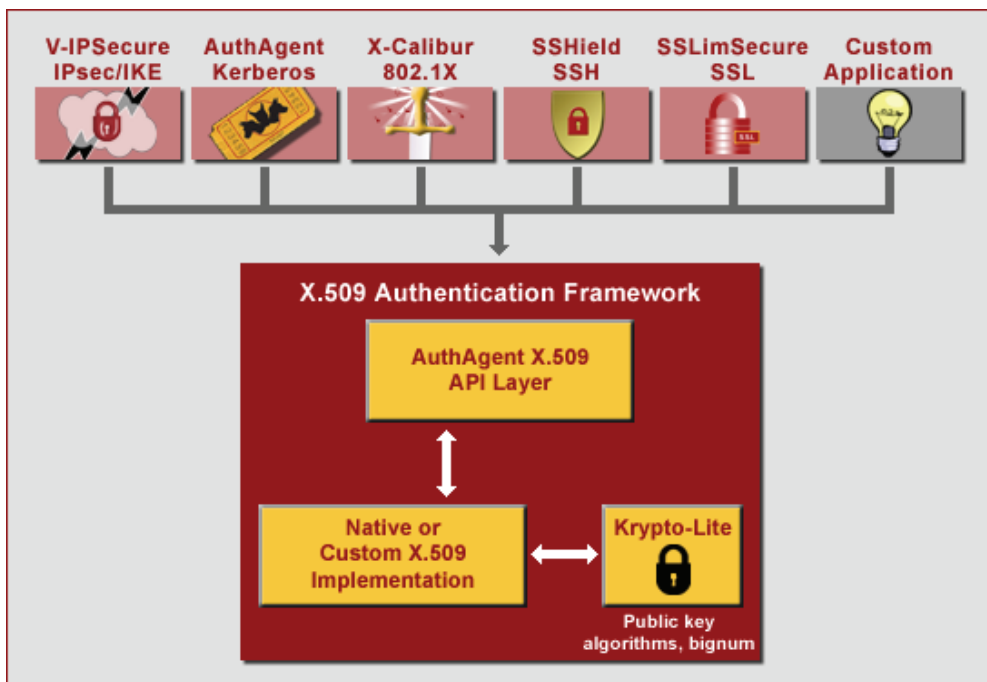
V-IPSecure
IPsec/IKE

AuthAgent
Kerberos

X-Calibur
802.1X

SSHield
SSH

SSLimSecure
SSL

Custom
Application

SSL

X.509 Authentication Framework

AuthAgent X.509
API Layer

Native or
Custom X.509
Implementation

Krypto-Lite

Public key
algorithms, bignum